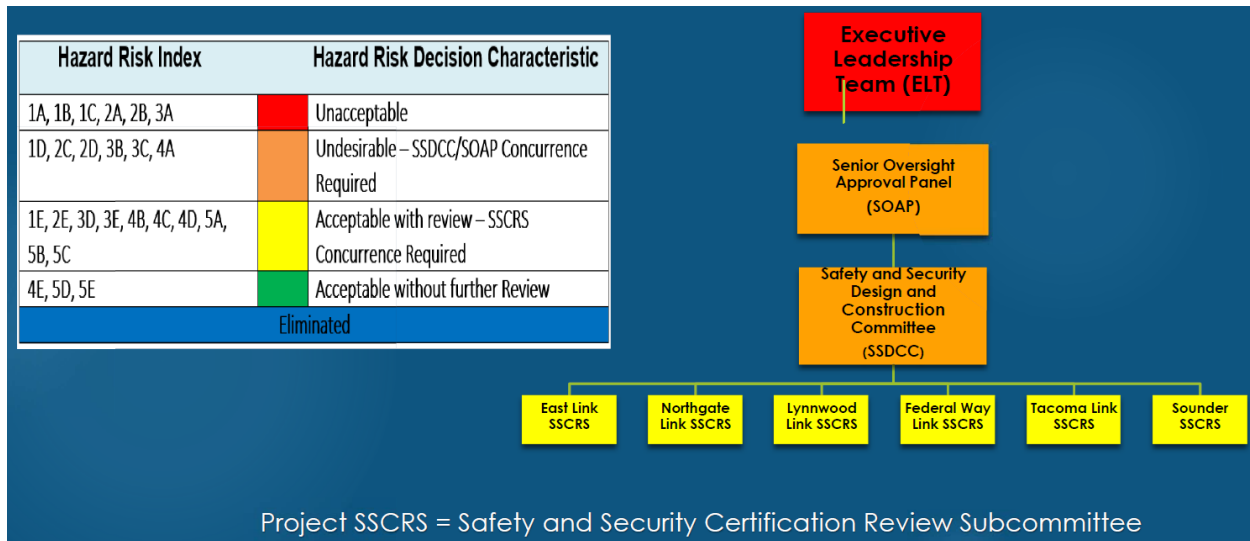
| Hazard Risk Index | | Hazard Risk Decision Characteristic |
|---|---|---|
| 1A, 1B, 1C, 2A, 2B, 3A | | Unacceptable |
| 1D, 2C, 2D, 3B, 3C, 4A | | Undesirable – SSDCC/SOAP Concurrence Required |
| 1E, 2E, 3D, 3E, 4B, 4C, 4D, 5A, 5B, 5C | | Acceptable with review – SSCRS Concurrence Required |
| 4E, 5D, 5E | | Acceptable without further Review |
| Eliminated | | |

Executive Leadership Team (ELT)

Senior Oversight Approval Panel (SOAP)

Safety and Security Design and Construction Committee (SSDCC)

East Link SSCRS

Northgate Link SSCRS

Lynnwood Link SSCRS

Federal Way Link SSCRS

Tacoma Link SSCRS

Sounder SSCRS

Project SSCRS = Safety and Security Certification Review Subcommittee